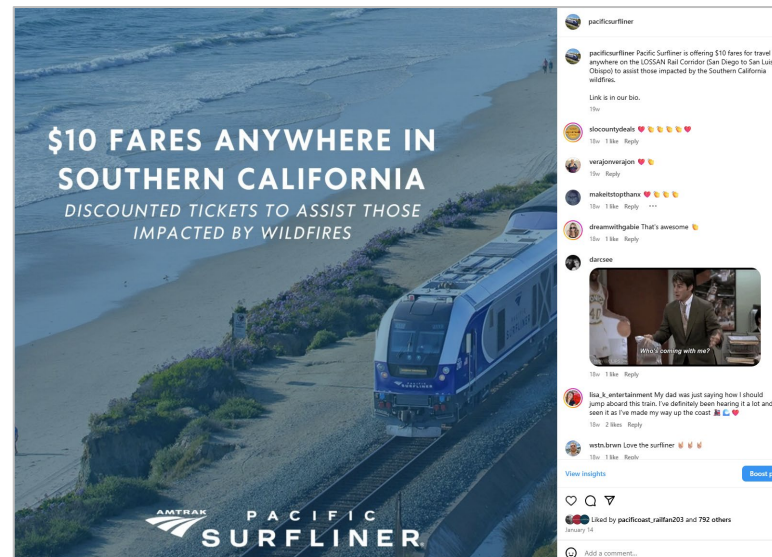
$10 FARES ANYWHERE IN SOUTHERN CALIFORNIA

DISCOUNTED TICKETS TO ASSIST THOSE IMPACTED BY WILDFIRES

SURFLINER

AMTRAK PACIFIC SURFLINER.

pacificsurfliner

pacificsurfliner Pacific Surfliner is offering $10 fares for travel anywhere on the LOSSAN Rail Corridor (San Diego to San Luis Obispo) to assist those impacted by the Southern California wildfires.

Link is in our bio.

19w

slocountydeals ❤️👏👏👏👏❤️
18w 1 like Reply

verajonverajon ❤️👏
19w Reply

makeitstopthanx ❤️👏👏👏
18w 1 like Reply ···

dreamwithgabie That's awesome 👏
18w 1 like Reply

darcsee

Who's coming with me?

18w 1 like Reply

lisa_k_entertainment My dad was just saying how I should jump aboard this train. I've definitely been hearing it a lot and seen it as I've made my way up the coast 🚂🌊❤️
18w 2 likes Reply

wstn.brwn Love the surfliner 🤘🤘🤘
18w 1 like Reply

View insights

Boost p

Liked by pacificoast_railfan203 and 792 others

January 14

Add a comment...